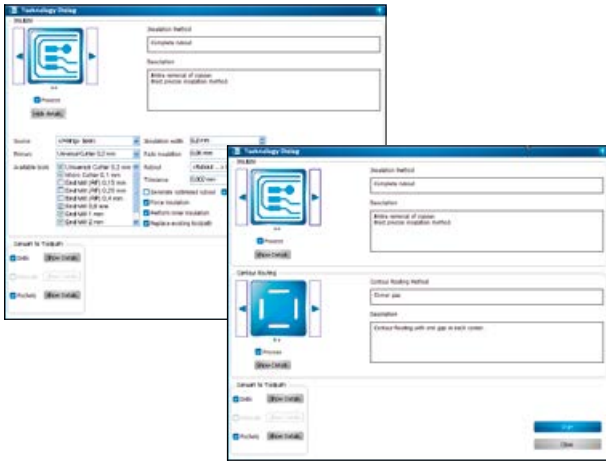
Technology Dialog

Insulation method

Complete rubout

Description

Entire removal of copper.
Most precise insulation method.

Preview

Hide Details

Source
Primary
Available tools

Universal Cutter 0.2 mm
Universal Cutter 0.2 mm
Micro Cutter 0.1 mm
End Mill (RF) 0.15 mm
End Mill (RF) 0.25 mm
End Mill (RF) 0.4 mm
End Mill 0.8 mm
End Mill 1 mm
End Mill 2 mm

Insulation width
Pads insulation
Rubout
Tolerance

Generate combined rubout
Force insulation
Perform inner insulation
Replace existing toolpath

Convert to Toolpath

Drills Show Details
Show Details
Pockets Show Details

Technology Dialog

Insulation method

Complete rubout

Description

Entire removal of copper.
Most precise insulation method.

Preview

Show Details

Contour Routing

Contour Routing Method

Corner gap

Description

Contour Routing with one gap at each corner.

Preview

Show Details

Convert to Toolpath

Drills Show Details
Show Details
Pockets Show Details

Start
Close